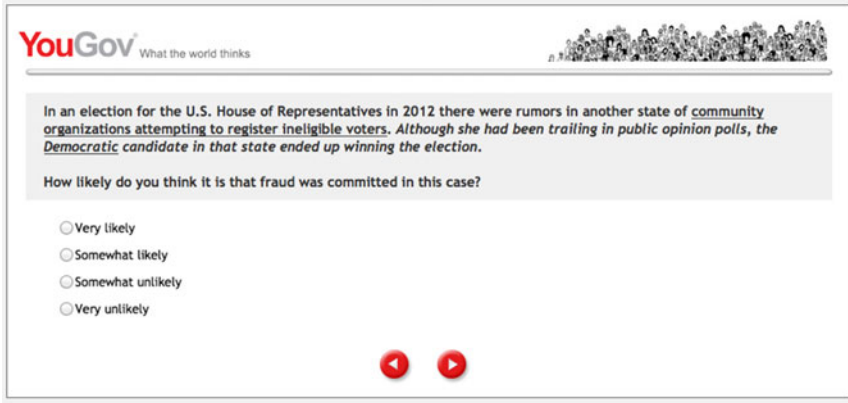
YouGov® What the world thinks

In an election for the U.S. House of Representatives in 2012 there were rumors in another state of community organizations attempting to register ineligible voters. *Although she had been trailing in public opinion polls, the Democratic candidate in that state ended up winning the election.*

How likely do you think it is that fraud was committed in this case?

Very likely

Somewhat likely

Somewhat unlikely

Very unlikely